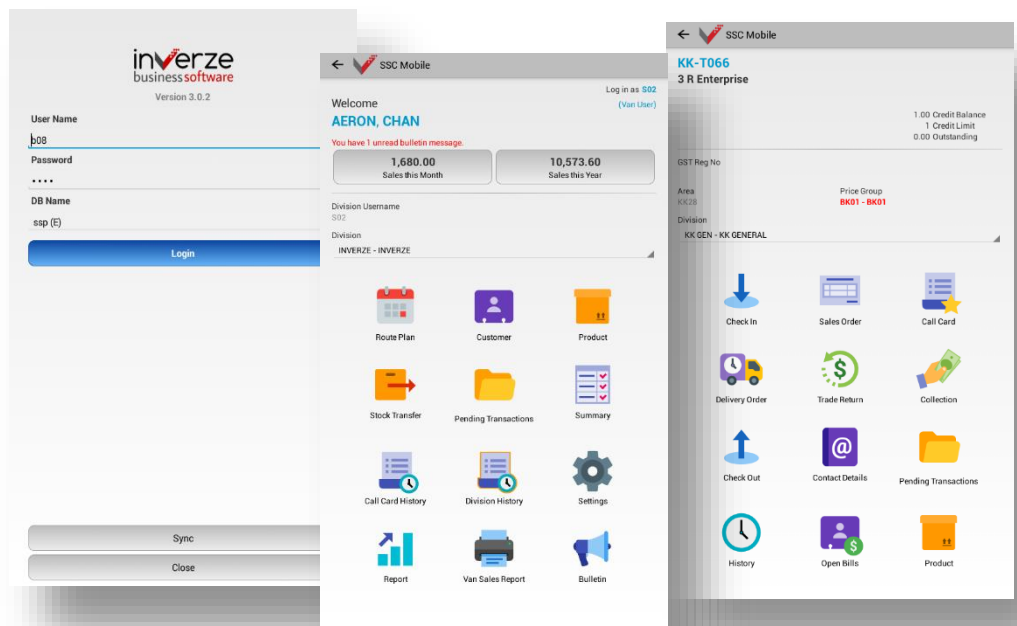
inverze
business software
Version 3.0.2

User Name
s08
Password
••••
DB Name
ssp (E)
Login

Sync
Close

SSC Mobile
Log in as S02
(Van User)
Welcome
AERON, CHAN
You have 1 unread bulletin message.
1,680.00
Sales this Month
10,573.60
Sales this Year
Division Username
S02
Division
INVERZE - INVERZE
Route Plan
Customer
Product
Stock Transfer
Pending Transactions
Summary
Call Card History
Division History
Settings
Report
Van Sales Report
Bulletin

SSC Mobile
KK-T066
3 R Enterprise
1.00 Credit Balance
1 Credit Limit
0.00 Outstanding
GST Reg No
Area
KK28
Price Group
BK01 - BK01
Division
KK GEN - KK GENERAL
Check In
Sales Order
Call Card
Delivery Order
Trade Return
Collection
Check Out
Contact Details
Pending Transactions
History
Open Bills
Product